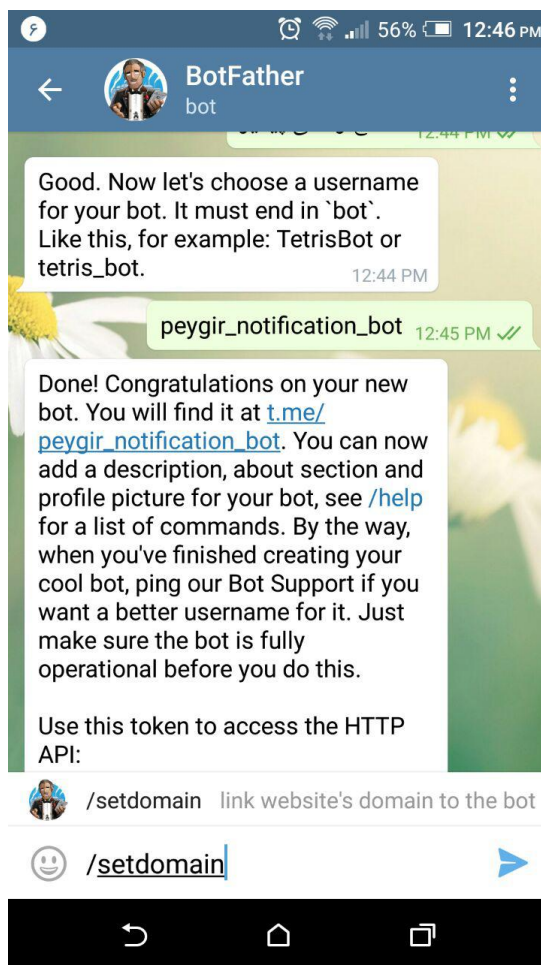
56% 12:46 PM

BotFather
bot

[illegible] 12:44 PM

Good. Now let's choose a username for your bot. It must end in `bot`. Like this, for example: TetrisBot or tetris_bot.
12:44 PM

peygir_notification_bot 12:45 PM

Done! Congratulations on your new bot. You will find it at t.me/peygir_notification_bot. You can now add a description, about section and profile picture for your bot, see /help for a list of commands. By the way, when you've finished creating your cool bot, ping our Bot Support if you want a better username for it. Just make sure the bot is fully operational before you do this.

Use this token to access the HTTP API:

/setdomain link website's domain to the bot

/setdomain